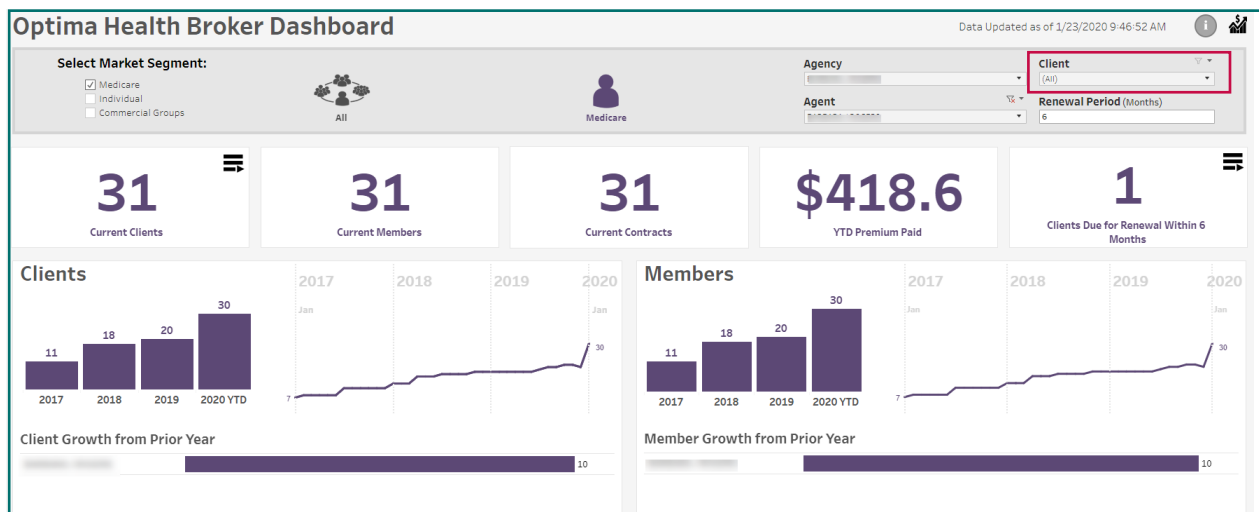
Optima Health Broker Dashboard

Data Updated as of 1/23/2020 9:46:52 AM

Select Market Segment:

Medicare
Individual
Commercial Groups

All

Medicare

Agency
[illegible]

Agent
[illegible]

Client
(All)

Renewal Period (Months)
6

31
Current Clients

31
Current Members

31
Current Contracts

$418.6
YTD Premium Paid

1
Clients Due for Renewal Within 6 Months

Clients

| 2017 | 2018 | 2019 | 2020 YTD |
|---|---|---|---|
| 11 | 18 | 20 | 30 |

2017 2018 2019 2020
Jan Jan
7
30

Client Growth from Prior Year

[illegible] 10

Members

| 2017 | 2018 | 2019 | 2020 YTD |
|---|---|---|---|
| 11 | 18 | 20 | 30 |

2017 2018 2019 2020
Jan Jan
7
30

Member Growth from Prior Year

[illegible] 10